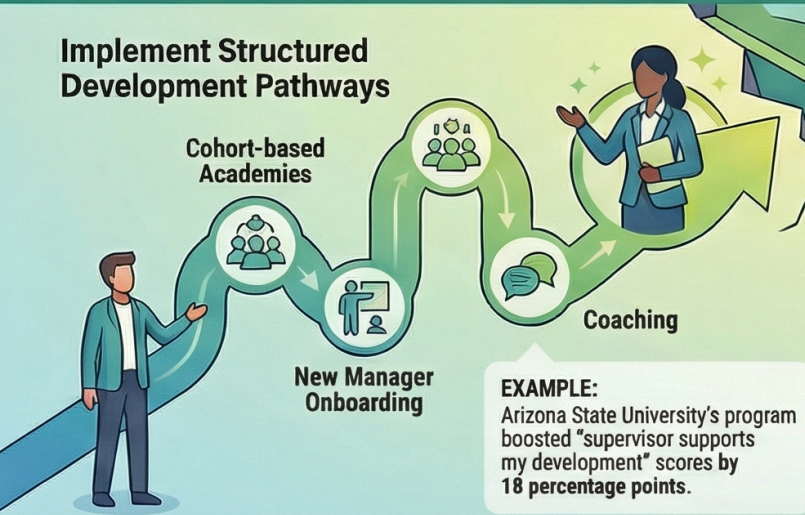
Implement Structured Development Pathways

Cohort-based Academies

New Manager Onboarding

Coaching

EXAMPLE:
Arizona State University's program boosted "supervisor supports my development" scores by 18 percentage points.